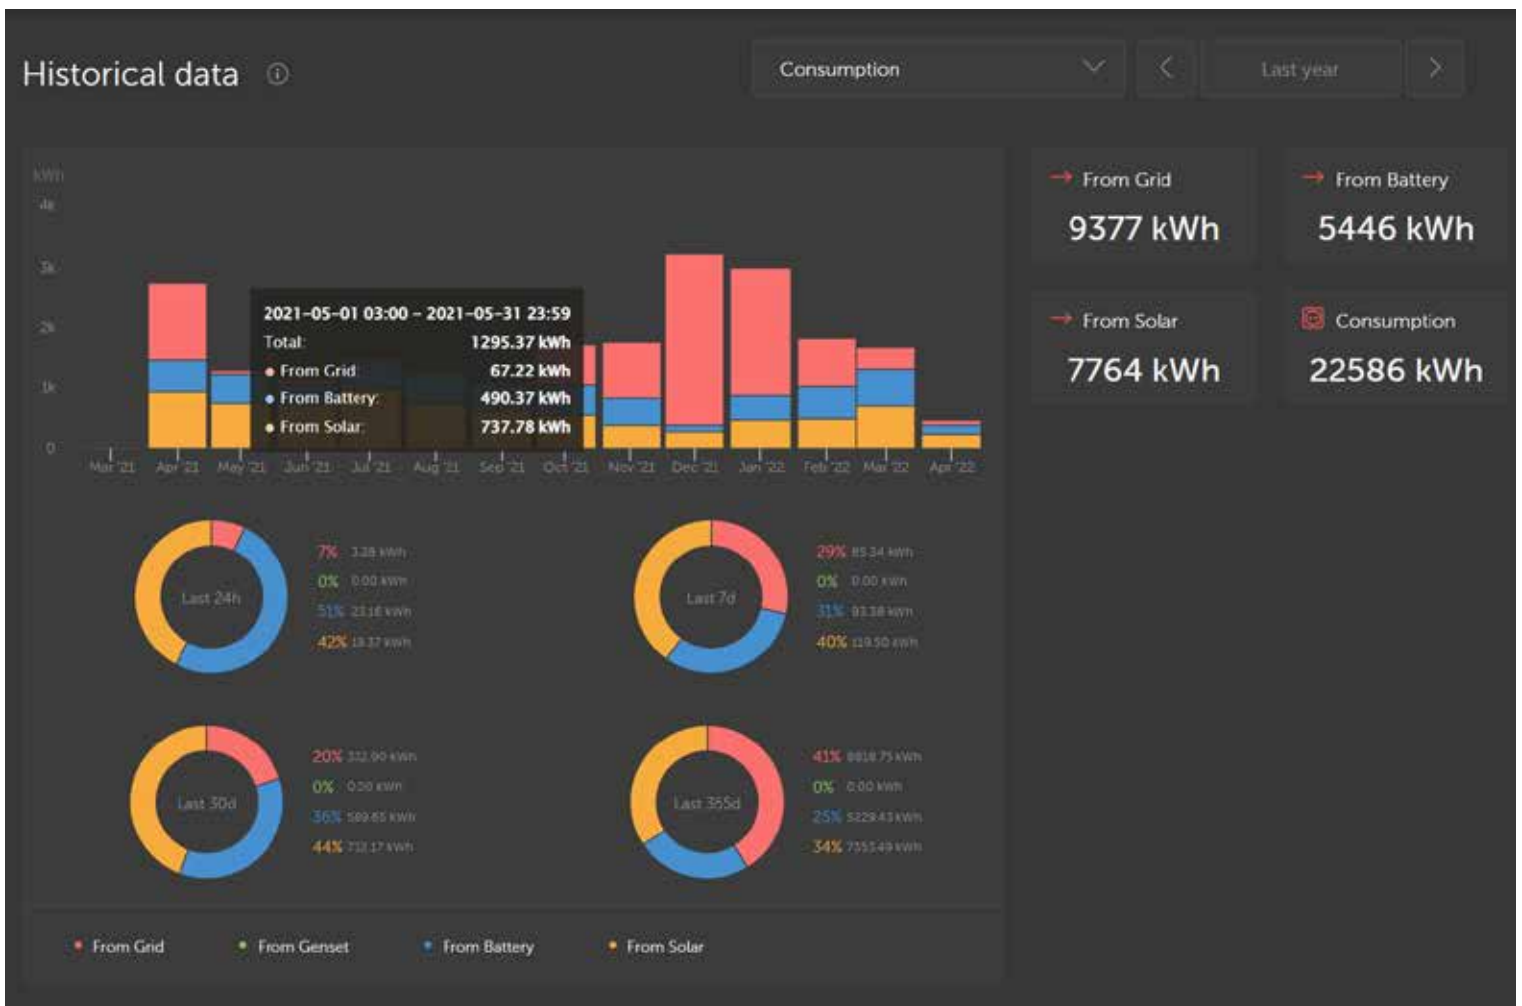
Historical data ⓘ

Consumption

Last year

kWh
4k
3k
2k
1k
0

Mar '21 Apr '21 May '21 Jun '21 Jul '21 Aug '21 Sep '21 Oct '21 Nov '21 Dec '21 Jan '22 Feb '22 Mar '22 Apr '22

2021-05-01 03:00 - 2021-05-31 23:59
Total: 1295.37 kWh
• From Grid: 67.22 kWh
• From Battery: 490.37 kWh
• From Solar: 737.78 kWh

From Grid
9377 kWh

From Battery
5446 kWh

From Solar
7764 kWh

Consumption
22586 kWh

Last 24h
7% 3.28 kWh
0% 0.00 kWh
51% 23.16 kWh
42% 18.37 kWh

Last 7d
29% 85.34 kWh
0% 0.00 kWh
31% 93.38 kWh
40% 119.50 kWh

Last 30d
20% 332.90 kWh
0% 0.00 kWh
36% 589.65 kWh
44% 712.17 kWh

Last 365d
41% 8818.75 kWh
0% 0.00 kWh
25% 5229.43 kWh
34% 7355.49 kWh

• From Grid • From Genset • From Battery • From Solar